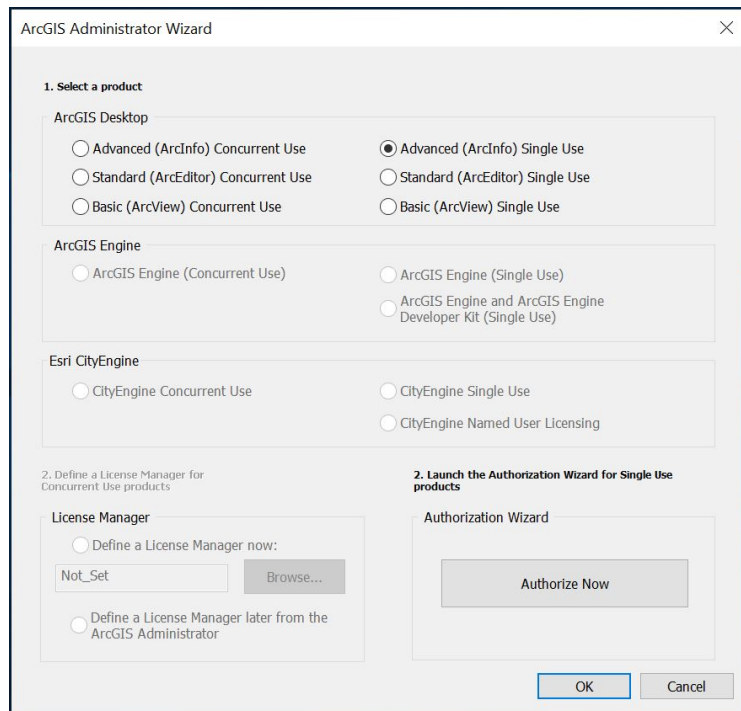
ArcGIS Administrator Wizard

1. Select a product

ArcGIS Desktop

Advanced (ArcInfo) Concurrent Use
Advanced (ArcInfo) Single Use
Standard (ArcEditor) Concurrent Use
Standard (ArcEditor) Single Use
Basic (ArcView) Concurrent Use
Basic (ArcView) Single Use

ArcGIS Engine

ArcGIS Engine (Concurrent Use)
ArcGIS Engine (Single Use)
ArcGIS Engine and ArcGIS Engine Developer Kit (Single Use)

Esri CityEngine

CityEngine Concurrent Use
CityEngine Single Use
CityEngine Named User Licensing

2. Define a License Manager for Concurrent Use products

License Manager

Define a License Manager now:

Not_Set

Browse...

Define a License Manager later from the ArcGIS Administrator

2. Launch the Authorization Wizard for Single Use products

Authorization Wizard

Authorize Now

OK

Cancel